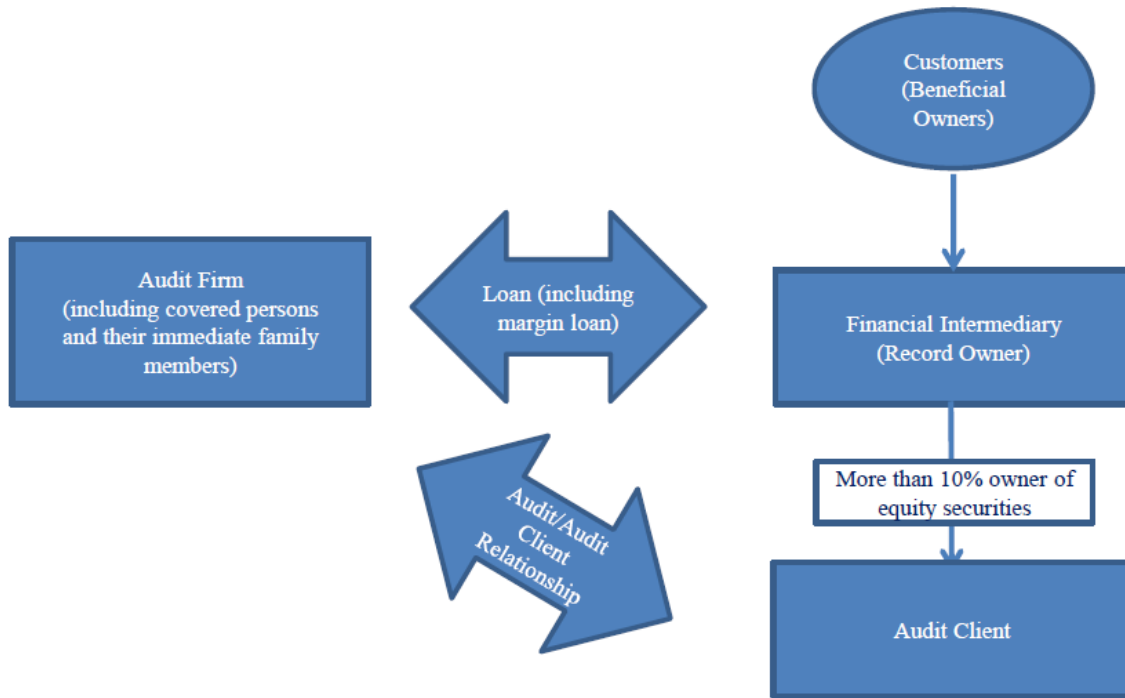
Customers (Beneficial Owners)

Audit Firm (including covered persons and their immediate family members)

Loan (including margin loan)

Financial Intermediary (Record Owner)

More than 10% owner of equity securities

Audit/Audit Client Relationship

Audit Client